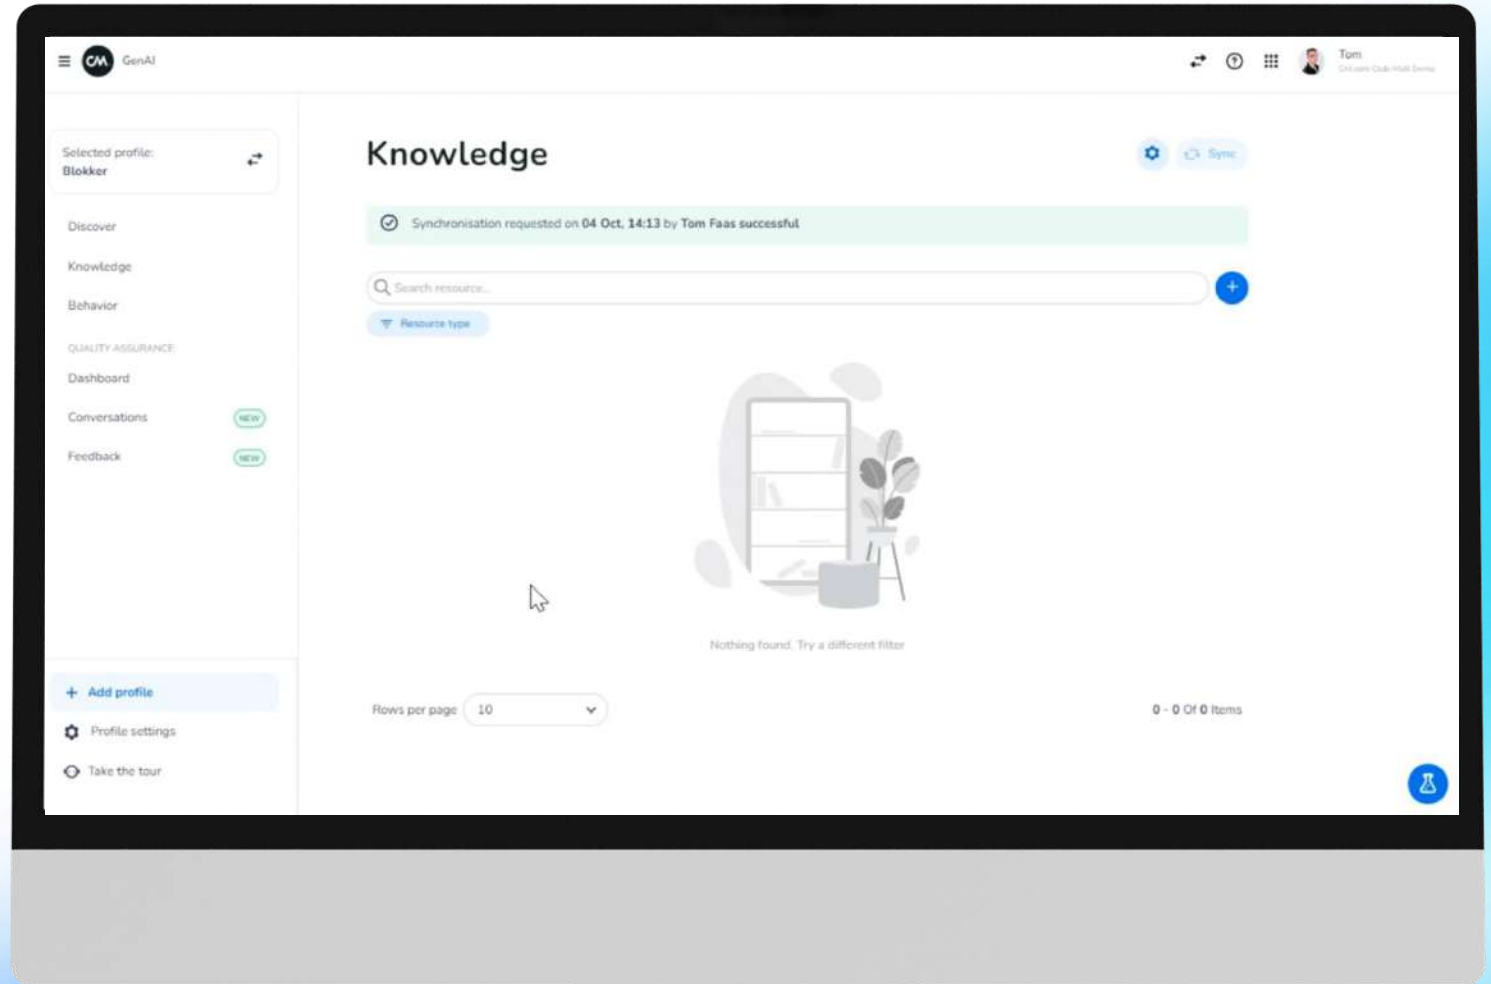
CM GenAI

Tom
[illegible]

Selected profile:
Blokker

Discover
Knowledge
Behavior

QUALITY ASSURANCE
Dashboard
Conversations NEW
Feedback NEW

+ Add profile
Profile settings
Take the tour

Knowledge

Sync

Synchronisation requested on 04 Oct, 14:13 by Tom Faas successful

Search resource...

Resource type

Nothing found. Try a different filter

Rows per page 10

0 - 0 Of 0 Items